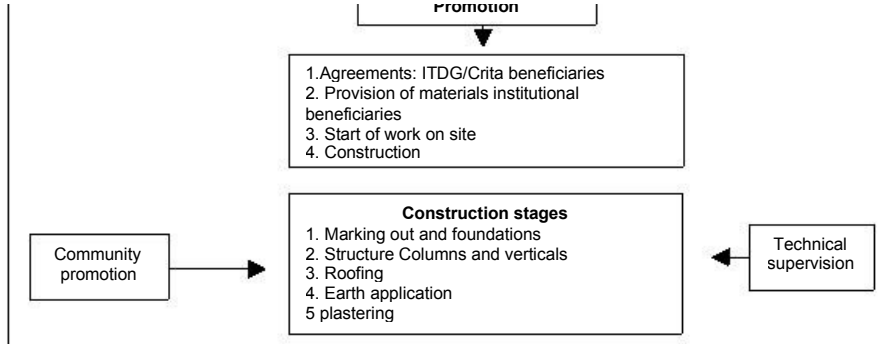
Promotion

1.Agreements: ITDG/Crita beneficiaries
2. Provision of materials institutional beneficiaries
3. Start of work on site
4. Construction

Community promotion

Construction stages
1. Marking out and foundations
2. Structure Columns and verticals
3. Roofing
4. Earth application
5 plastering

Technical supervision